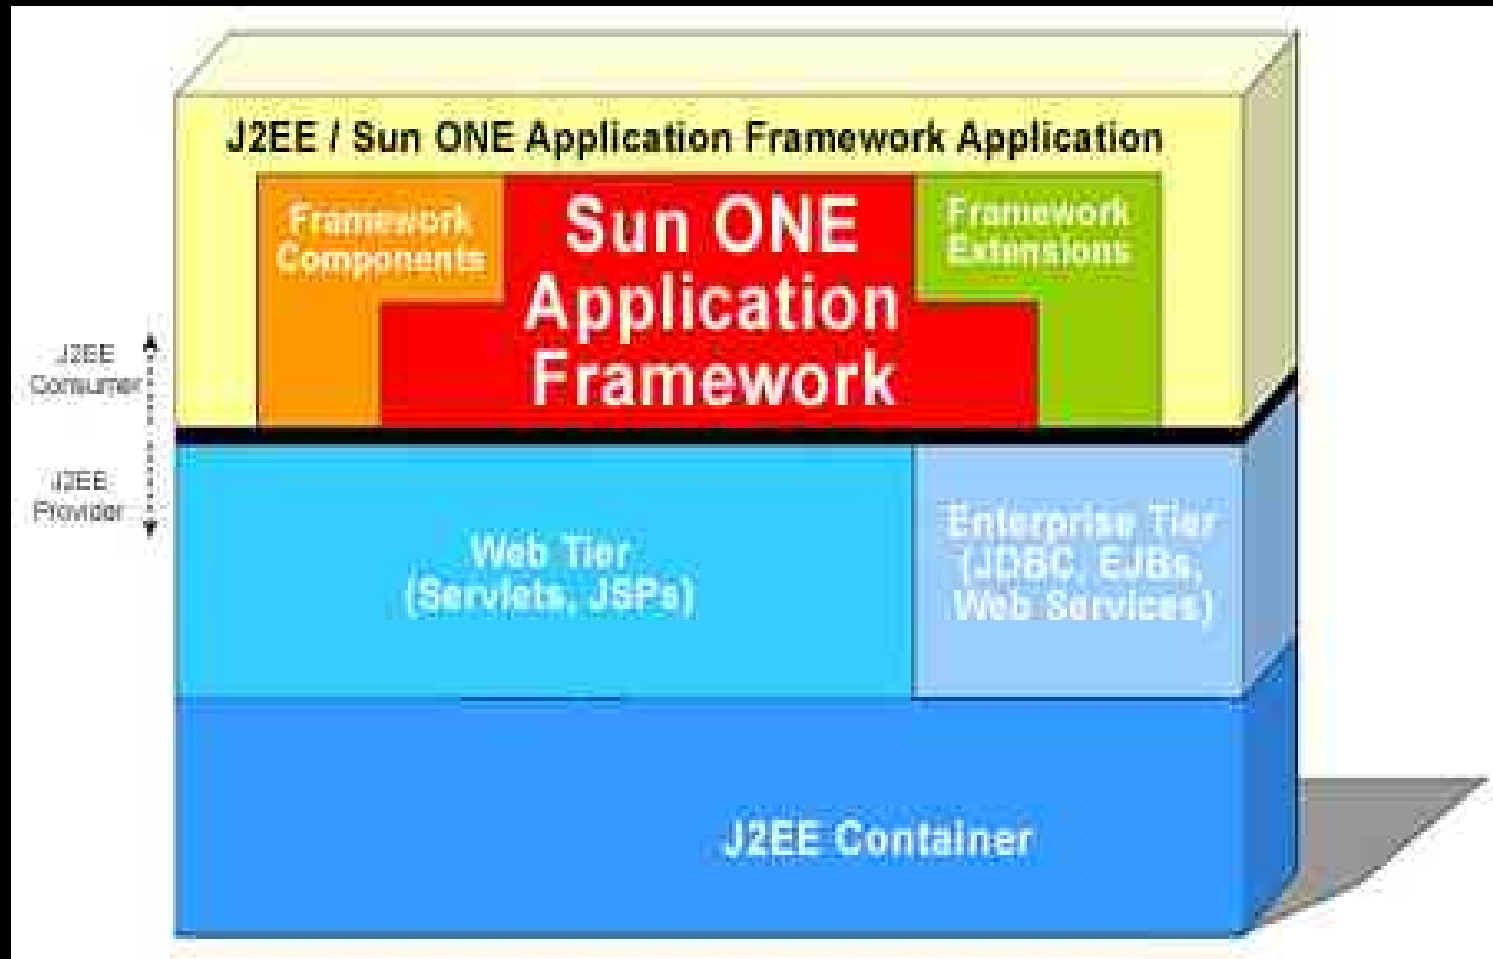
J2EE / Sun ONE Application Framework Application

Framework Components

Sun ONE Application Framework

Framework Extensions

J2EE Consumer

J2EE Provider

Web Tier (Servlets, JSPs)

Enterprise Tier (JDBC, EJBs, Web Services)

J2EE Container